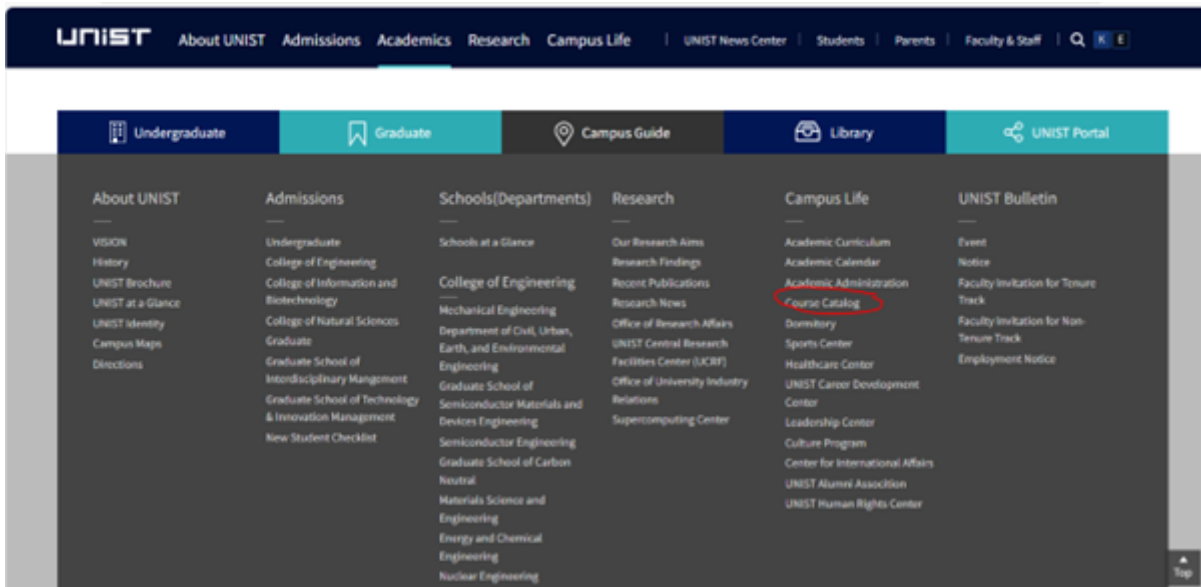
UNIST About UNIST Admissions Academics Research Campus Life | UNIST News Center | Students | Parents | Faculty & Staff | K E

Undergraduate Graduate Campus Guide Library UNIST Portal

About UNIST
VISION
History
UNIST Brochure
UNIST at a Glance
UNIST Identity
Campus Maps
Directions

Admissions
Undergraduate
College of Engineering
College of Information and Biotechnology
College of Natural Sciences
Graduate
Graduate School of Interdisciplinary Mangement
Graduate School of Technology & Innovation Management
New Student Checklist

Schools(Departments)
Schools at a Glance

College of Engineering
Mechanical Engineering
Department of Civil, Urban, Earth, and Environmental Engineering
Graduate School of Semiconductor Materials and Devices Engineering
Semiconductor Engineering
Graduate School of Carbon Neutral
Materials Science and Engineering
Energy and Chemical Engineering
Nuclear Engineering

Research
Our Research Aims
Research Findings
Recent Publications
Research News
Office of Research Affairs
UNIST Central Research Facilities Center (UCRF)
Office of University Industry Relations
Supercomputing Center

Campus Life
Academic Curriculum
Academic Calendar
Academic Administration
Course Catalog
Dormitory
Sports Center
Healthcare Center
UNIST Career Development Center
Leadership Center
Culture Program
Center for International Affairs
UNIST Alumni Association
UNIST Human Rights Center

UNIST Bulletin
Event
Notice
Faculty Invitation for Tenure Track
Faculty Invitation for Non-Tenure Track
Employment Notice

Top